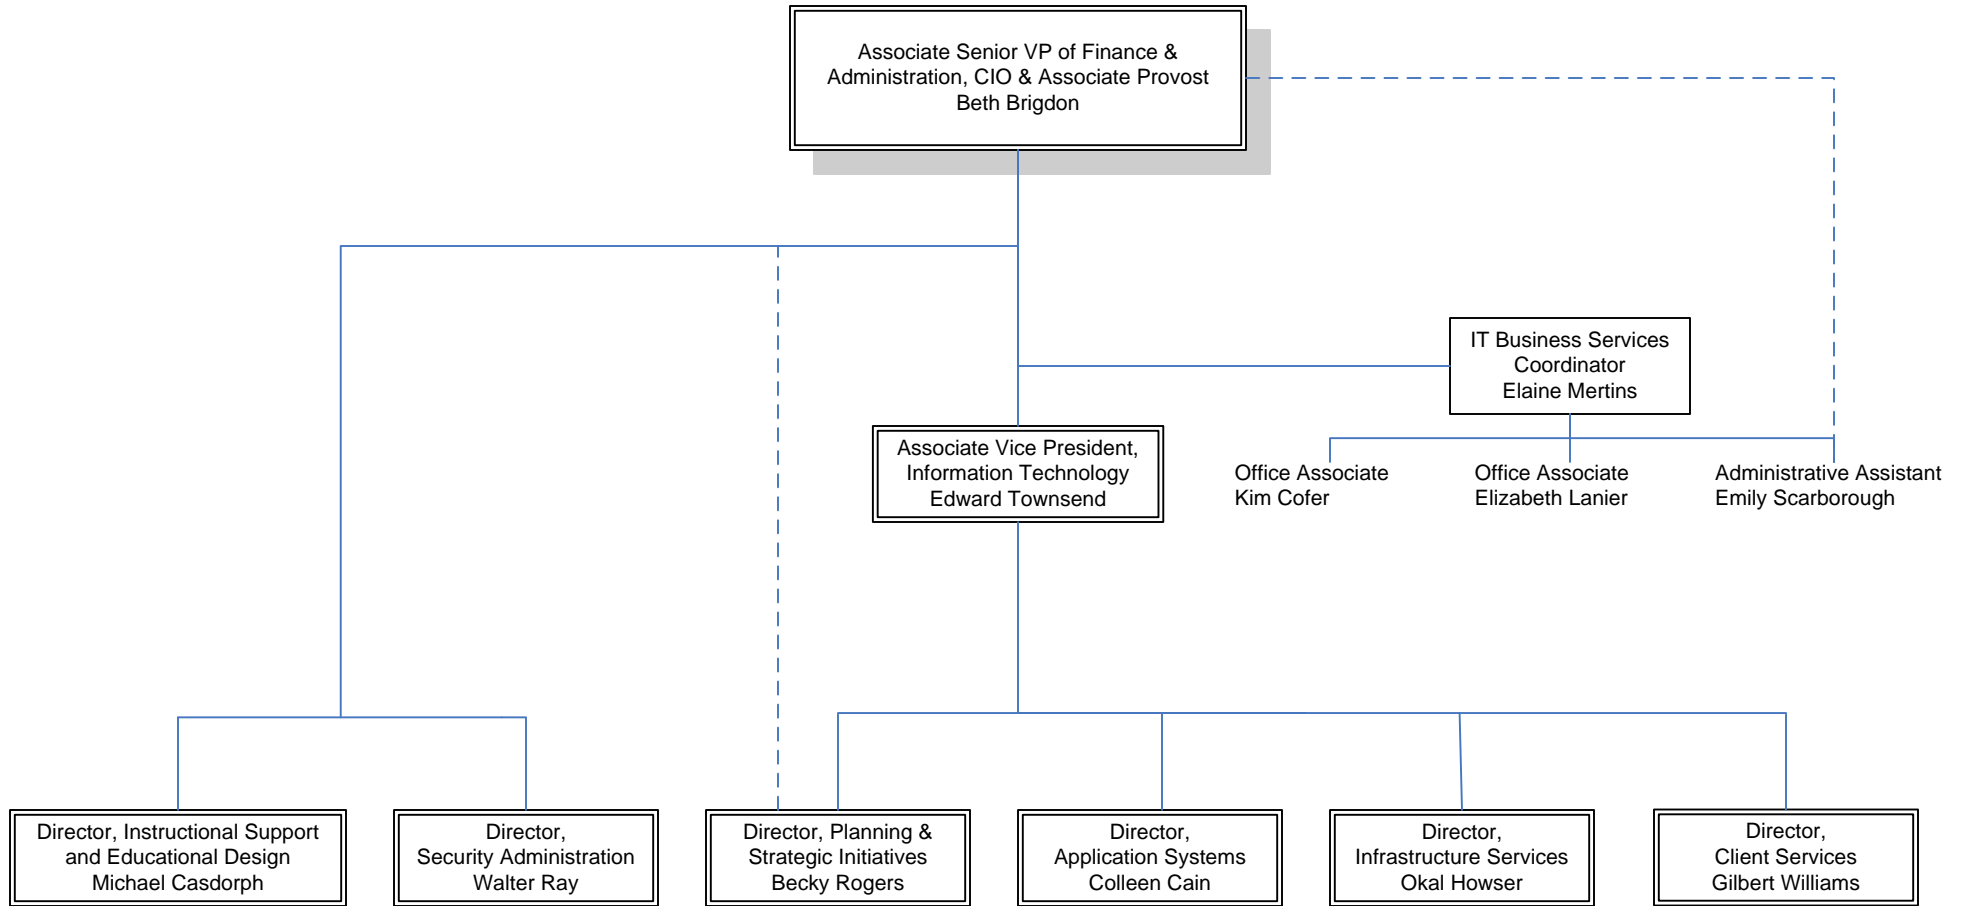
Associate Senior VP of Finance & Administration, CIO & Associate Provost
Beth Brigdon

IT Business Services Coordinator
Elaine Mertins

Associate Vice President, Information Technology
Edward Townsend

Office Associate
Kim Cofer

Office Associate
Elizabeth Lanier

Administrative Assistant
Emily Scarborough

Director, Instructional Support and Educational Design
Michael Casdorph

Director, Security Administration
Walter Ray

Director, Planning & Strategic Initiatives
Becky Rogers

Director, Application Systems
Colleen Cain

Director, Infrastructure Services
Okal Howser

Director, Client Services
Gilbert Williams